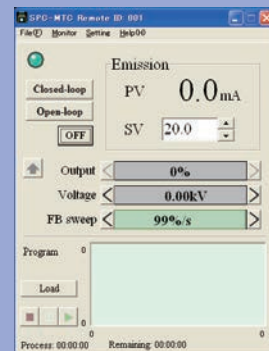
SPD-MTC Remote ID 001
File(F) Monitor Setting Help(H)

Emission
Closed-loop
PV 0.0mA
Open-loop
SV 20.0
OFF

Output 0%
Voltage 0.00kV
FB sweep 99%/s

Program 0
Load
0 0

Process: 00:00:00 Remaining: 00:00:00